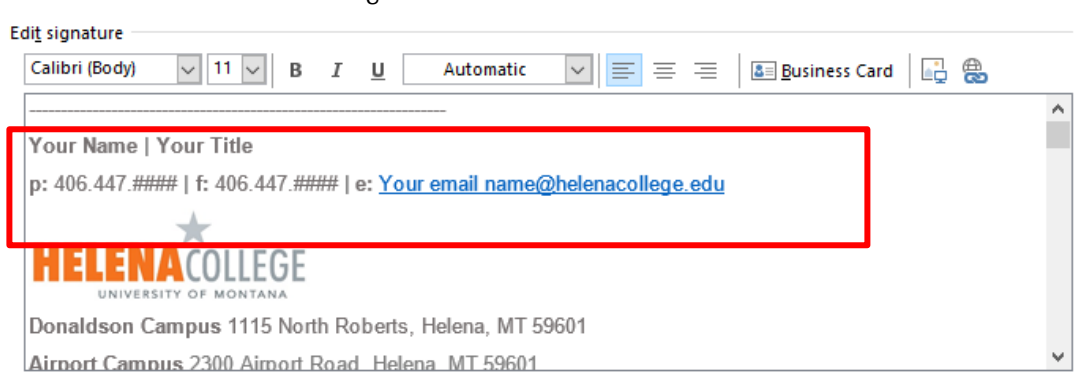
Edit signature

Calibri (Body) 11 B I U Automatic Business Card

--------------------------------------------------------------------------------

Your Name | Your Title

p: 406.447.#### | f: 406.447.#### | e: Your email name@helenacollege.edu

HELENACOLLEGE
UNIVERSITY OF MONTANA

Donaldson Campus 1115 North Roberts, Helena, MT 59601

Airport Campus 2300 Airport Road, Helena, MT 59601